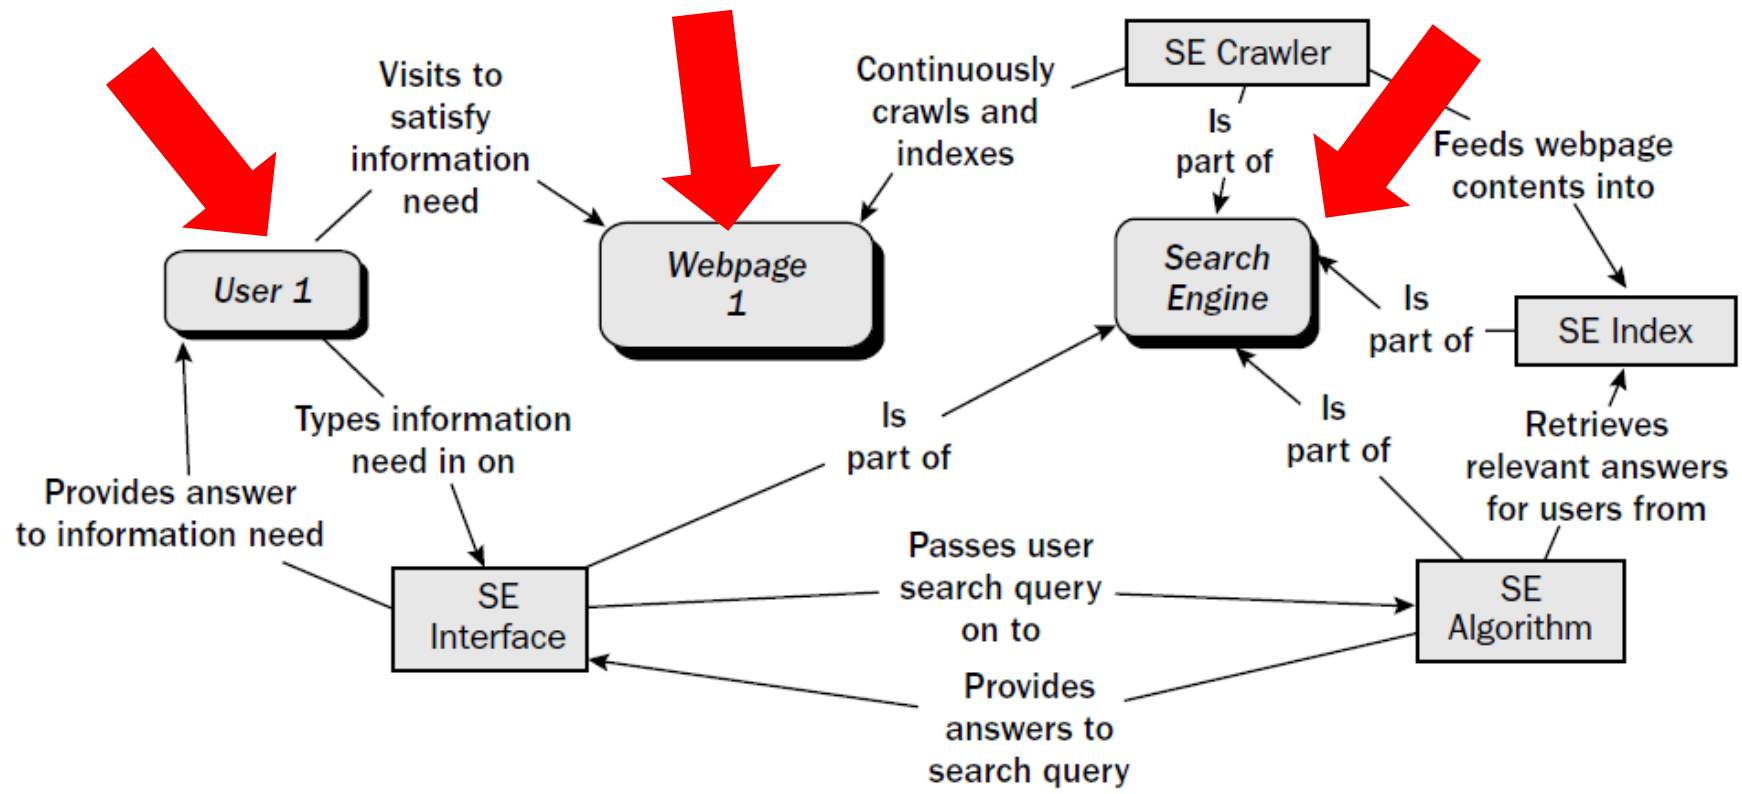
Visits to satisfy information need

Continuously crawls and indexes

SE Crawler

Is part of

Feeds webpage contents into

User 1

Webpage 1

Search Engine

Is part of

SE Index

Types information need in on

Is part of

Is part of

Retrieves relevant answers for users from

Provides answer to information need

SE Interface

Passes user search query on to

SE Algorithm

Provides answers to search query